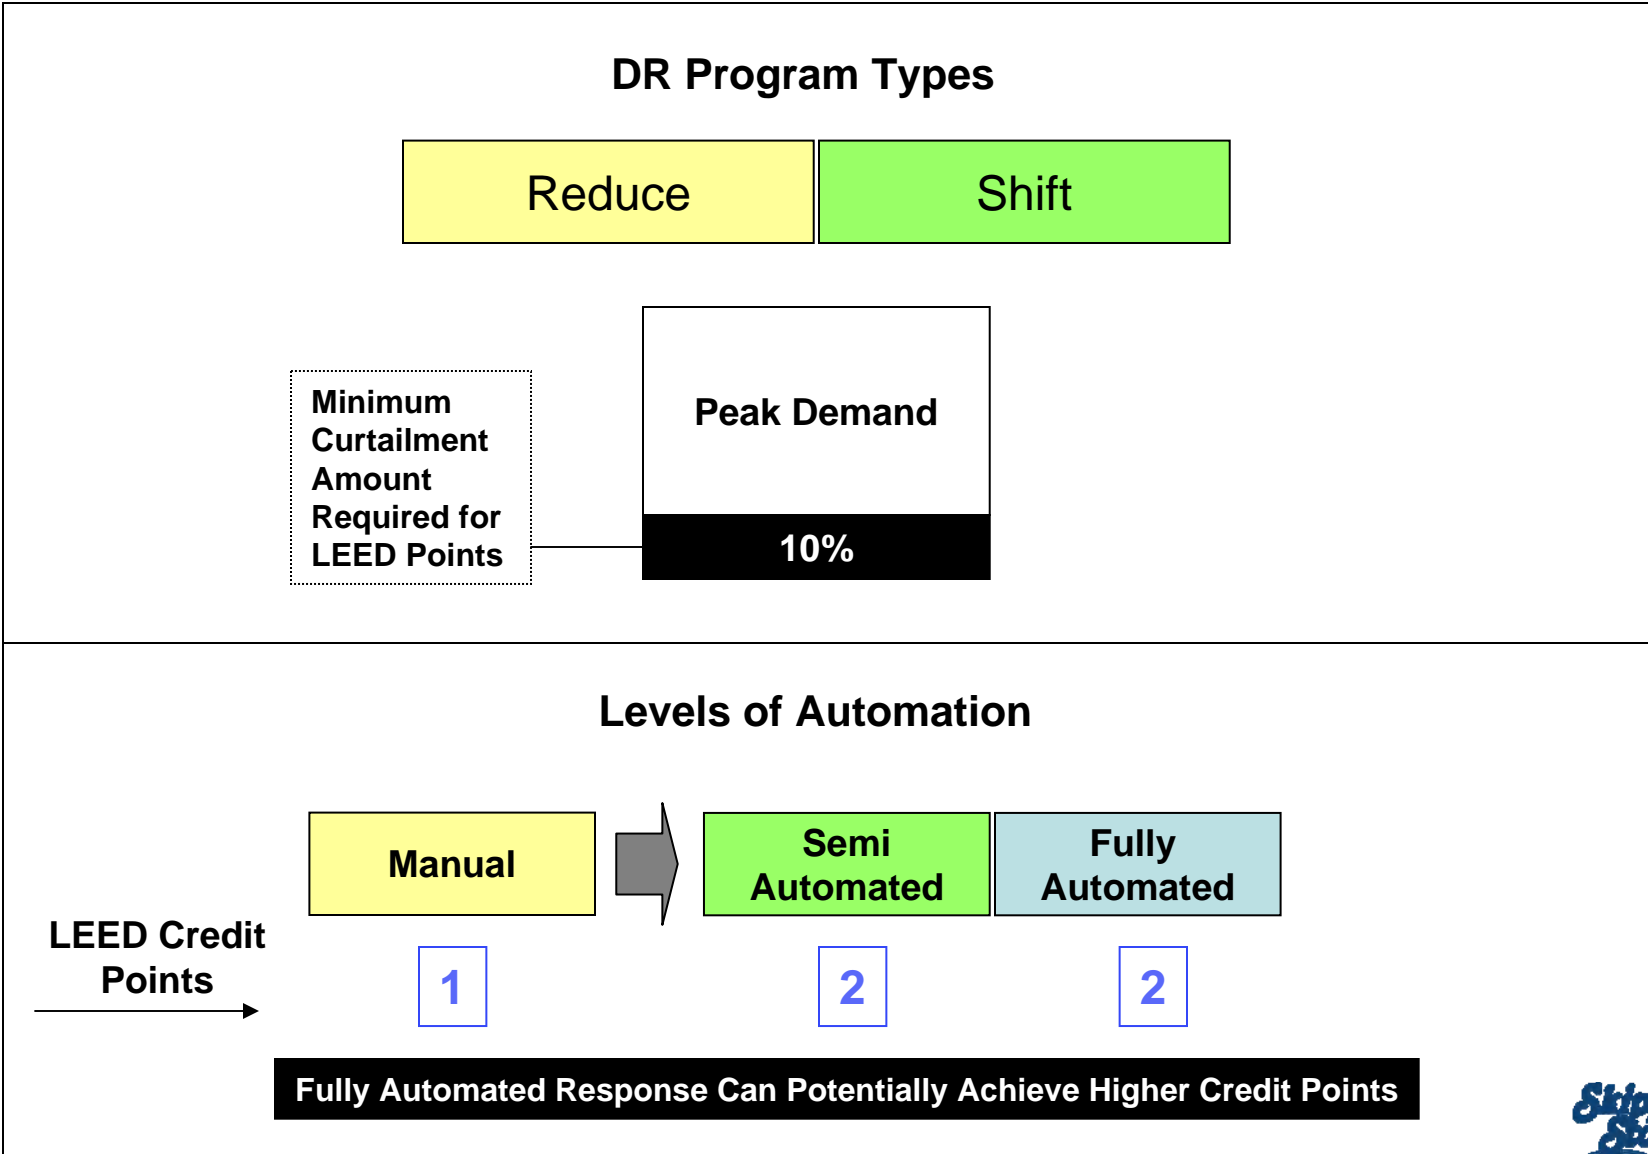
DR Program Types

Reduce

Shift

Minimum Curtailment Amount Required for LEED Points

Peak Demand

10%

Levels of Automation

Manual

Semi Automated

Fully Automated

LEED Credit Points

1

2

2

Fully Automated Response Can Potentially Achieve Higher Credit Points

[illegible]